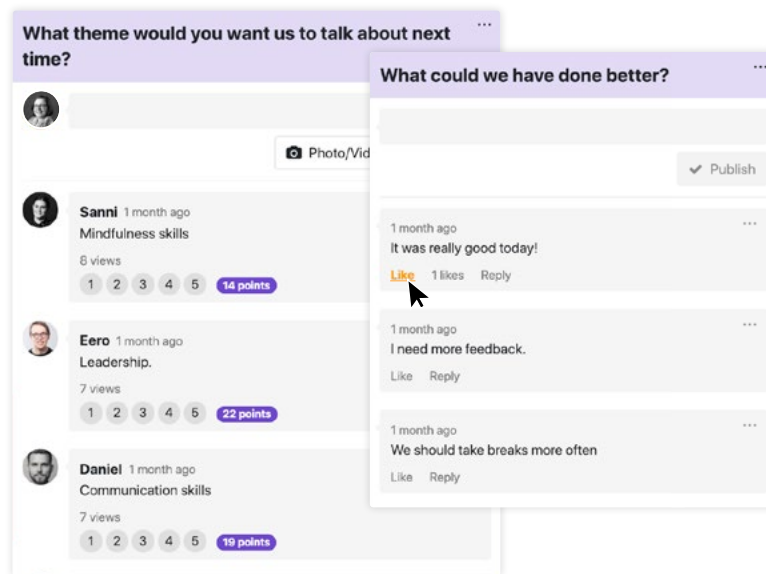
What theme would you want us to talk about next time?

Photo/Vid

Sanni 1 month ago
Mindfulness skills
8 views
1 2 3 4 5 14 points

Eero 1 month ago
Leadership.
7 views
1 2 3 4 5 22 points

Daniel 1 month ago
Communication skills
7 views
1 2 3 4 5 19 points

What could we have done better?

Publish

1 month ago
It was really good today!
Like 1 likes Reply

1 month ago
I need more feedback.
Like Reply

1 month ago
We should take breaks more often
Like Reply